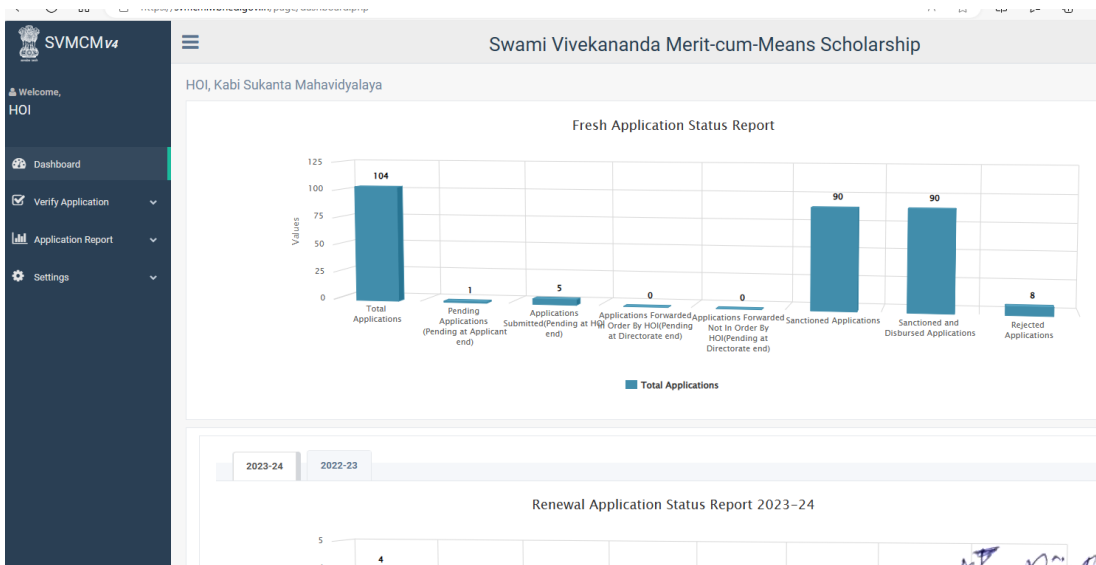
SVMCM v4

Swami Vivekananda Merit-cum-Means Scholarship

Welcome,
HOI

Dashboard
Verify Application
Application Report
Settings

HOI, Kabi Sukanta Mahavidyalaya

Fresh Application Status Report

125
100
75
50
25
0
Values

104
1
5
0
0
90
90
8

Total Applications
Pending Applications (Pending at Applicant end)
Applications Submitted(Pending at HOI end)
Applications Forwarded In Order By HOI(Pending at Directorate end)
Applications Forwarded Not In Order By HOI(Pending at Directorate end)
Sanctioned Applications
Sanctioned and Disbursed Applications
Rejected Applications

Total Applications

2023-24
2022-23

Renewal Application Status Report 2023-24

5
4